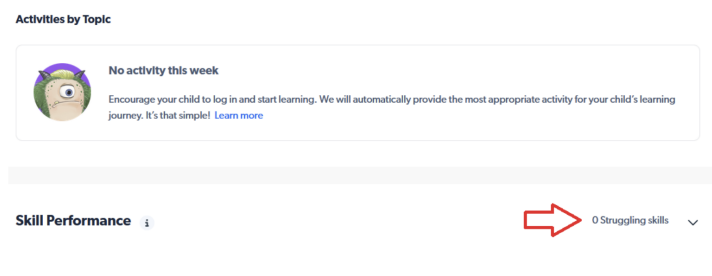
Activities by Topic

No activity this week

Encourage your child to log in and start learning. We will automatically provide the most appropriate activity for your child's learning journey. It's that simple! Learn more

Skill Performance i

0 Struggling skills